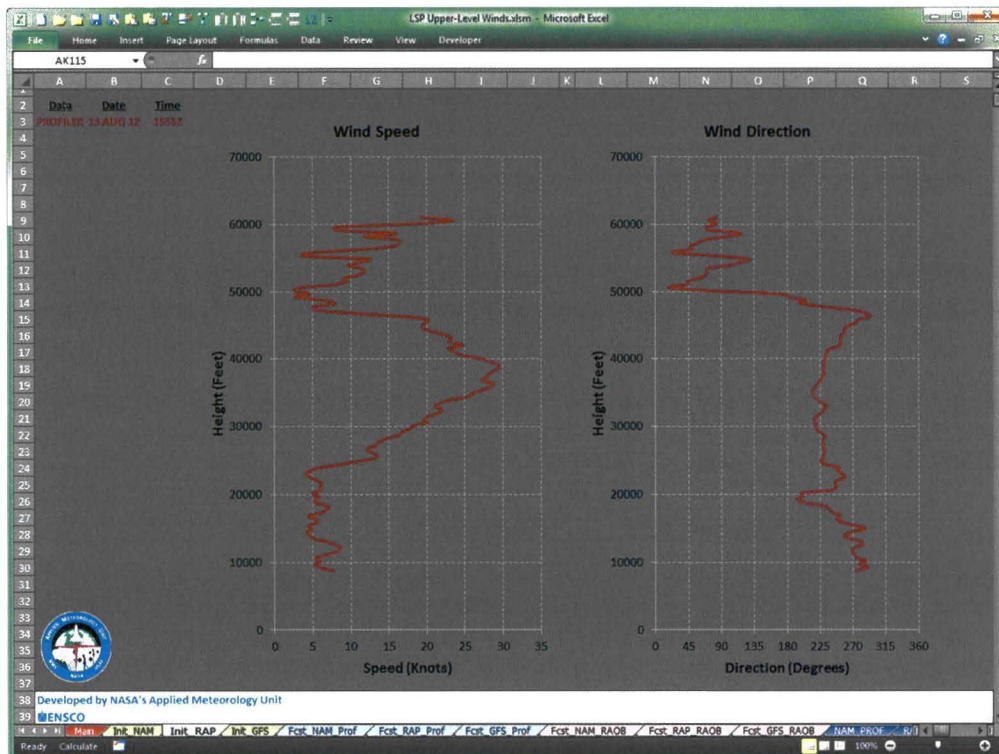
LSP Upper-Level Winds.xlsm - Microsoft Excel

File Home Insert Page Layout Formulas Data Review View Developer

AK115 $f_x$

A B C D E F G H I J K L M N O P Q R S

Data Date Time
PROFILER 13 AUG 12 1555Z

Wind Speed

Height (Feet)

70000
60000
50000
40000
30000
20000
10000
0

0 5 10 15 20 25 30 35

Speed (Knots)

Wind Direction

Height (Feet)

70000
60000
50000
40000
30000
20000
10000
0

0 45 90 135 180 225 270 315 360

Direction (Degrees)

Developed by NASA's Applied Meteorology Unit
ENSCO

Main Init_NAM Init_RAP Init_GFS Fcst_NAM_Prof Fcst_RAP_Prof Fcst_GFS_Prof Fcst_NAM_RAOB Fcst_RAP_RAOB Fcst_GFS_RAOB NAM_PROF

Ready Calculate 100%